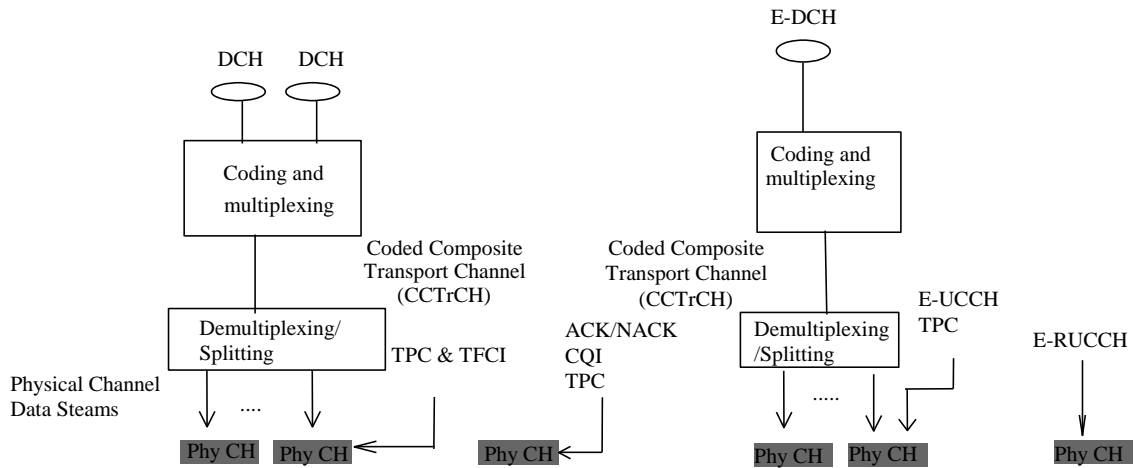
DCH DCH

Coding and multiplexing

Coded Composite Transport Channel (CCTrCH)

Demultiplexing/ Splitting

TPC & TFCI

Physical Channel Data Steams

....

Phy CH Phy CH

ACK/NACK
CQI
TPC

Phy CH

E-DCH

Coding and multiplexing

Coded Composite Transport Channel (CCTrCH)

E-UCCH
TPC

Demultiplexing /Splitting

.....

Phy CH Phy CH

E-RUCCH

Phy CH